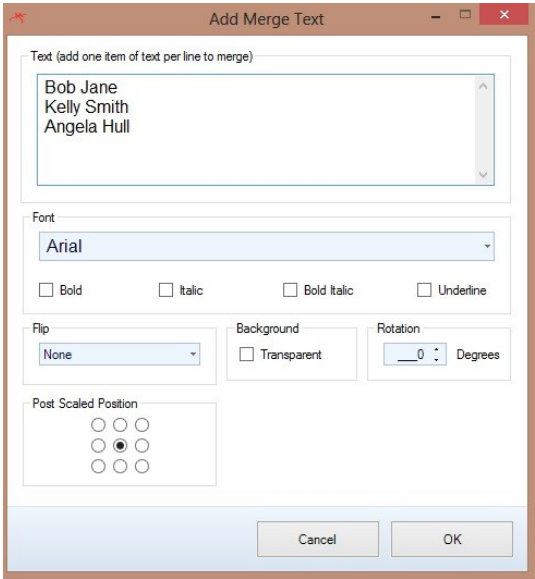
Add Merge Text

Text (add one item of text per line to merge)

Bob Jane
Kelly Smith
Angela Hull

Font

Arial

Bold
Italic
Bold Italic
Underline

Flip

None

Background

Transparent

Rotation

0

Degrees

Post Scaled Position

Cancel
OK